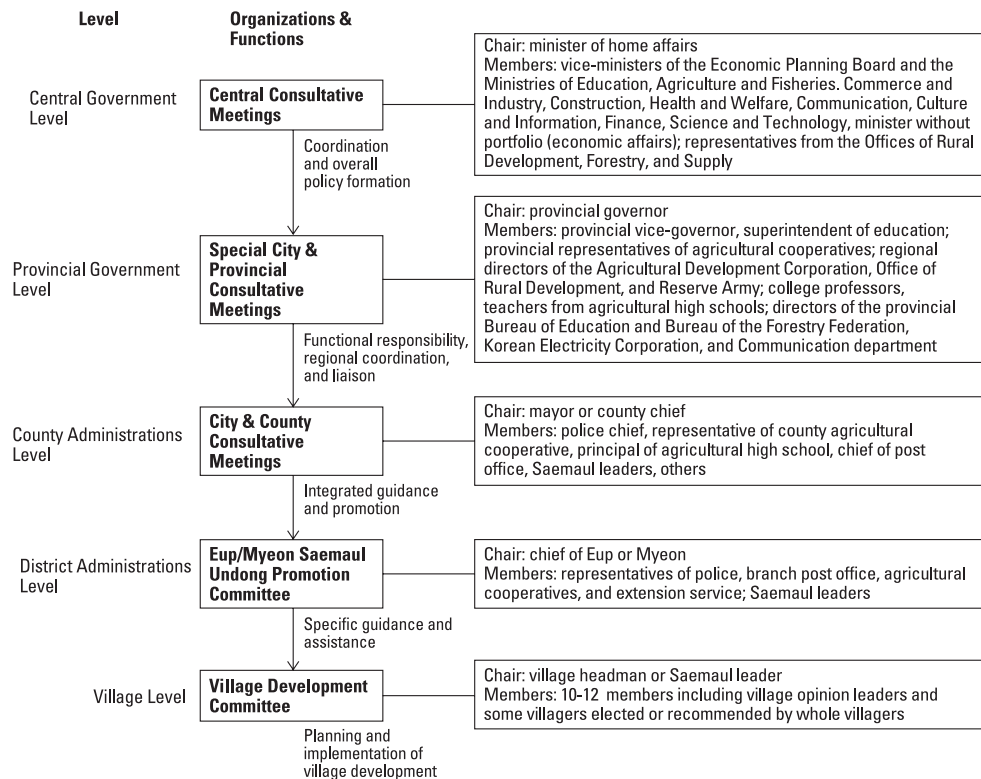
Level

Organizations & Functions

Central Government Level

Central Consultative Meetings

Chair: minister of home affairs
Members: vice-ministers of the Economic Planning Board and the Ministries of Education, Agriculture and Fisheries. Commerce and Industry, Construction, Health and Welfare, Communication, Culture and Information, Finance, Science and Technology, minister without portfolio (economic affairs); representatives from the Offices of Rural Development, Forestry, and Supply

Coordination and overall policy formation

Provincial Government Level

Special City & Provincial Consultative Meetings

Chair: provincial governor
Members: provincial vice-governor, superintendent of education; provincial representatives of agricultural cooperatives; regional directors of the Agricultural Development Corporation, Office of Rural Development, and Reserve Army; college professors, teachers from agricultural high schools; directors of the provincial Bureau of Education and Bureau of the Forestry Federation, Korean Electricity Corporation, and Communication department

Functional responsibility, regional coordination, and liaison

County Administrations Level

City & County Consultative Meetings

Chair: mayor or county chief
Members: police chief, representative of county agricultural cooperative, principal of agricultural high school, chief of post office, Saemaul leaders, others

Integrated guidance and promotion

District Administrations Level

Eup/Myeon Saemaul Undong Promotion Committee

Chair: chief of Eup or Myeon
Members: representatives of police, branch post office, agricultural cooperatives, and extension service; Saemaul leaders

Specific guidance and assistance

Village Level

Village Development Committee

Chair: village headman or Saemaul leader
Members: 10-12 members including village opinion leaders and some villagers elected or recommended by whole villagers

Planning and implementation of village development